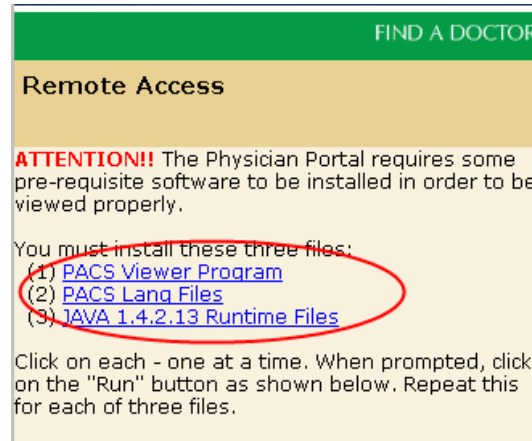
FIND A DOCTOR

Remote Access

ATTENTION!! The Physician Portal requires some pre-requisite software to be installed in order to be viewed properly.

You must install these three files:
(1) PACS Viewer Program
(2) PACS Lang Files
(3) JAVA 1.4.2.13 Runtime Files

Click on each - one at a time. When prompted, click on the "Run" button as shown below. Repeat this for each of three files.